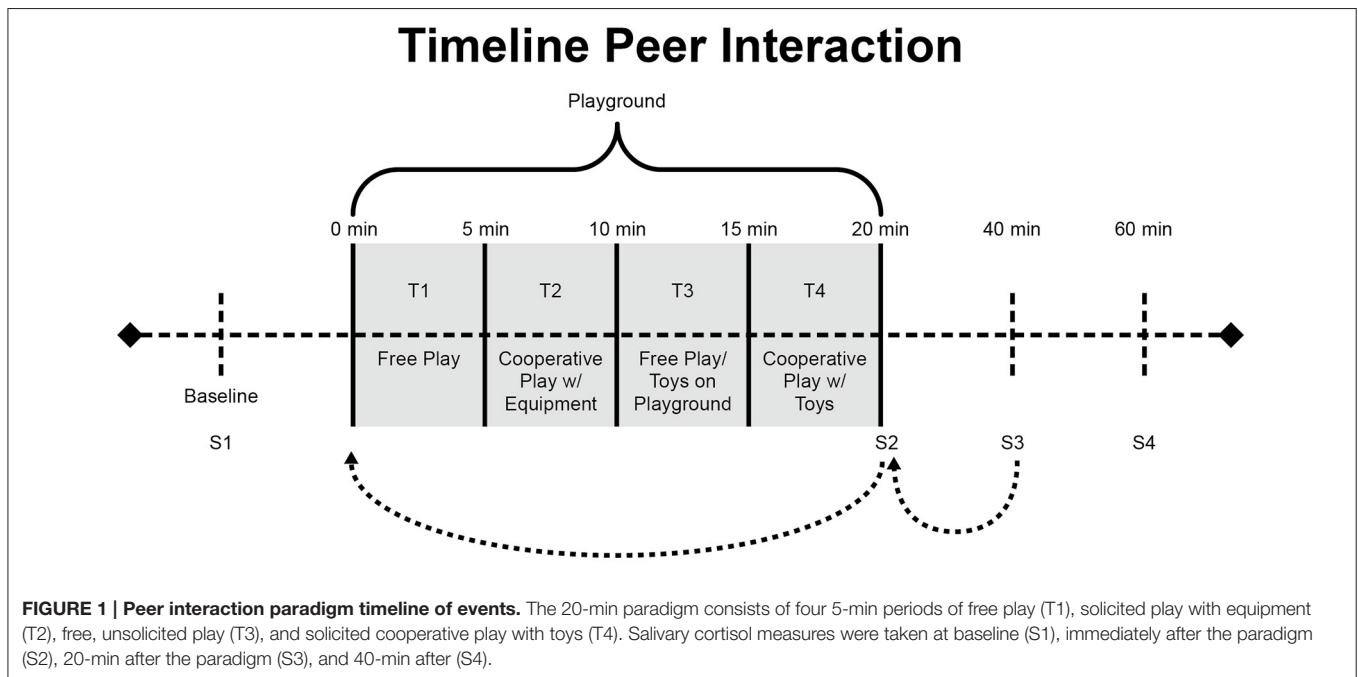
Timeline Peer Interaction

Playground

0 min 5 min 10 min 15 min 20 min 40 min 60 min

T1 T2 T3 T4

Free Play

Cooperative Play w/ Equipment

Free Play/ Toys on Playground

Cooperative Play w/ Toys

Baseline

S1 S2 S3 S4

**FIGURE 1 | Peer interaction paradigm timeline of events.** The 20-min paradigm consists of four 5-min periods of free play (T1), solicited play with equipment (T2), free, unsolicited play (T3), and solicited cooperative play with toys (T4). Salivary cortisol measures were taken at baseline (S1), immediately after the paradigm (S2), 20-min after the paradigm (S3), and 40-min after (S4).